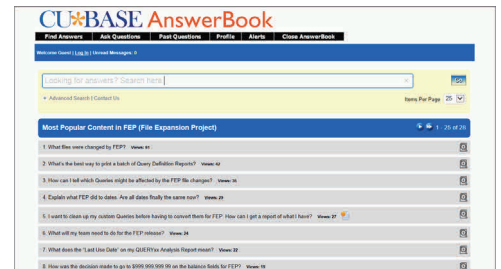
CU*BASE AnswerBook

Find Answers | Ask Questions | Past Questions | Profile | Alerts | Close AnswerBook

Welcome Guest | Log In | Unread Messages: 0

Looking for answers? Search here.

Go

+ Advanced Search | Contact Us

Items Per Page 25

Most Popular Content in FEP (File Expansion Project)

1 - 25 of 26

1. What files were changed by FEP? Views: 64

2. What's the best way to print a batch of Query Definition Reports? Views: 43

3. How can I tell which Queries might be affected by the FEP file changes? Views: 35

4. Explain what FEP did to dates. Are all dates finally the same now? Views: 29

5. I want to clean up my custom Queries before having to convert them for FEP. How can I get a report of what I have? Views: 27

6. What will my team need to do for the FEP release? Views: 24

7. What does the "Last Use Date" on my QUERYxx Analysis Report mean? Views: 22

8. How was the decision made to go to $999,999,999.99 on the balance fields for FEP? Views: 19